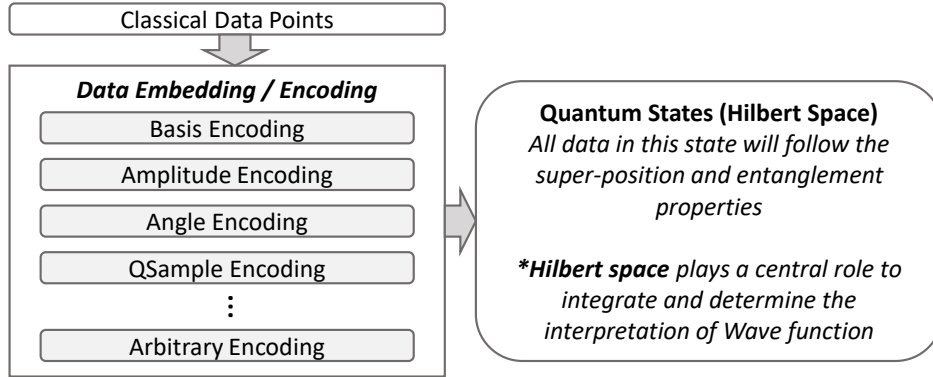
Classical Data Points

Data Embedding / Encoding

Basis Encoding

Amplitude Encoding

Angle Encoding

QSample Encoding

⋮

Arbitrary Encoding

Quantum States (Hilbert Space)

All data in this state will follow the super-position and entanglement properties

*Hilbert space plays a central role to integrate and determine the interpretation of Wave function